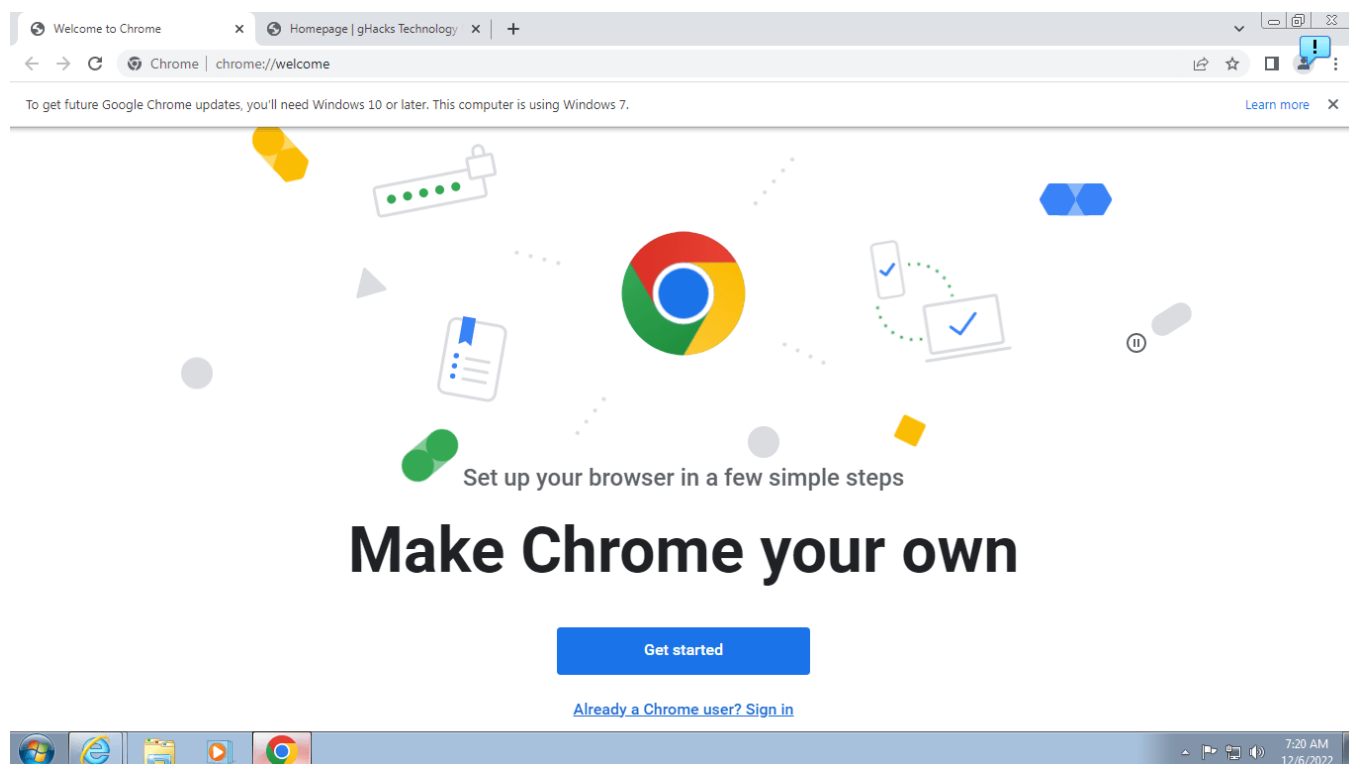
Welcome to Chrome
Homepage | gHacks Technology

Chrome | chrome://welcome

To get future Google Chrome updates, you'll need Windows 10 or later. This computer is using Windows 7.
Learn more

Set up your browser in a few simple steps

Make Chrome your own

Get started

Already a Chrome user? Sign in

7:20 AM
12/6/2022